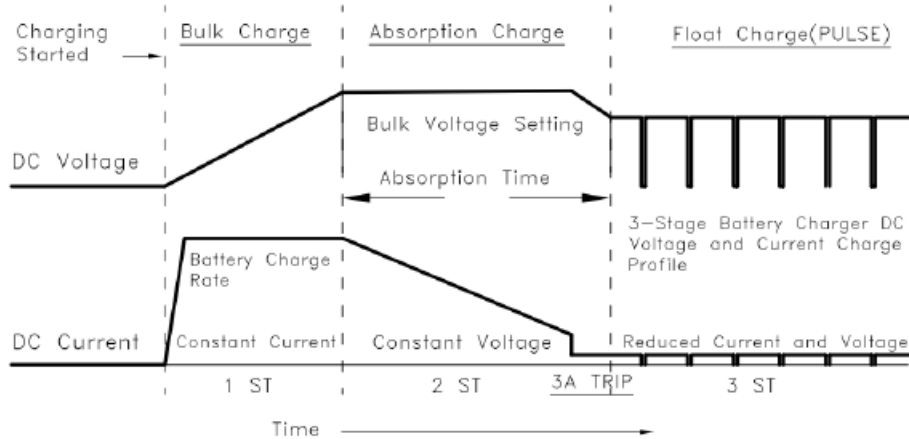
Charging Started

Bulk Charge

Absorption Charge

Float Charge(PULSE)

Bulk Voltage Setting

DC Voltage

Absorption Time

3-Stage Battery Charger DC Voltage and Current Charge Profile

Battery Charge Rate

DC Current

Constant Current

Constant Voltage

Reduced Current and Voltage

1 ST

2 ST

3A TRIP

3 ST

Time